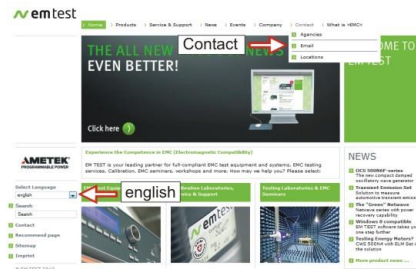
emtest

Home | Products | Service & Support | Save | Events | Company | Contact | What is EMC?

Agencies
Email
Locations

Contact

THE ALL NEW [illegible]
EVEN BETTER!

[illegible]OME TO
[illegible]MTEST

Click here

AMETEK
PROGRAMMABLE POWER

Select Language
english

english

Search
Search
Contact
Recommend page
Sitemap
Imprint

Experience the Competence in EMC (Electromagnetic Compatibility)

EM TEST is your leading partner for fully-compliant EMC test equipment and systems, EMC testing services, Calibration, EMC seminars, workshops and more. How may we help you? Please select:

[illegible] Laboratories, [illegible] & Support

Testing Laboratories & EMC Seminars

emtest

NEWS

OCS 500N6F series The new compact damped oscillatory wave generator
Transient Emission Set Solution to measure automotive transient emiss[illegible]
The "Green" Reliance Reliance series with power recovery capability
Windows 8 compatible EM TEST software takes you one step further
Testing Energy Meters? CWS 500N4 with ELM Set is the solution
More product news ...